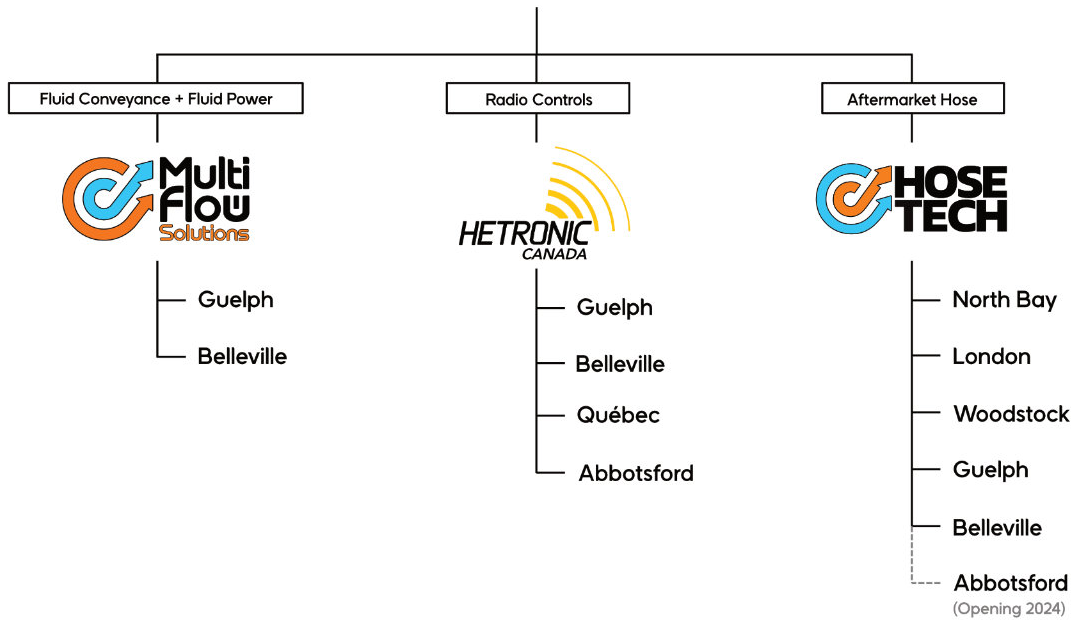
Fluid Conveyance + Fluid Power

Multi Flow Solutions

Guelph

Belleville

Radio Controls

HETRONIC CANADA

Guelph

Belleville

Québec

Abbotsford

Aftermarket Hose

HOSE TECH

North Bay

London

Woodstock

Guelph

Belleville

Abbotsford
(Opening 2024)